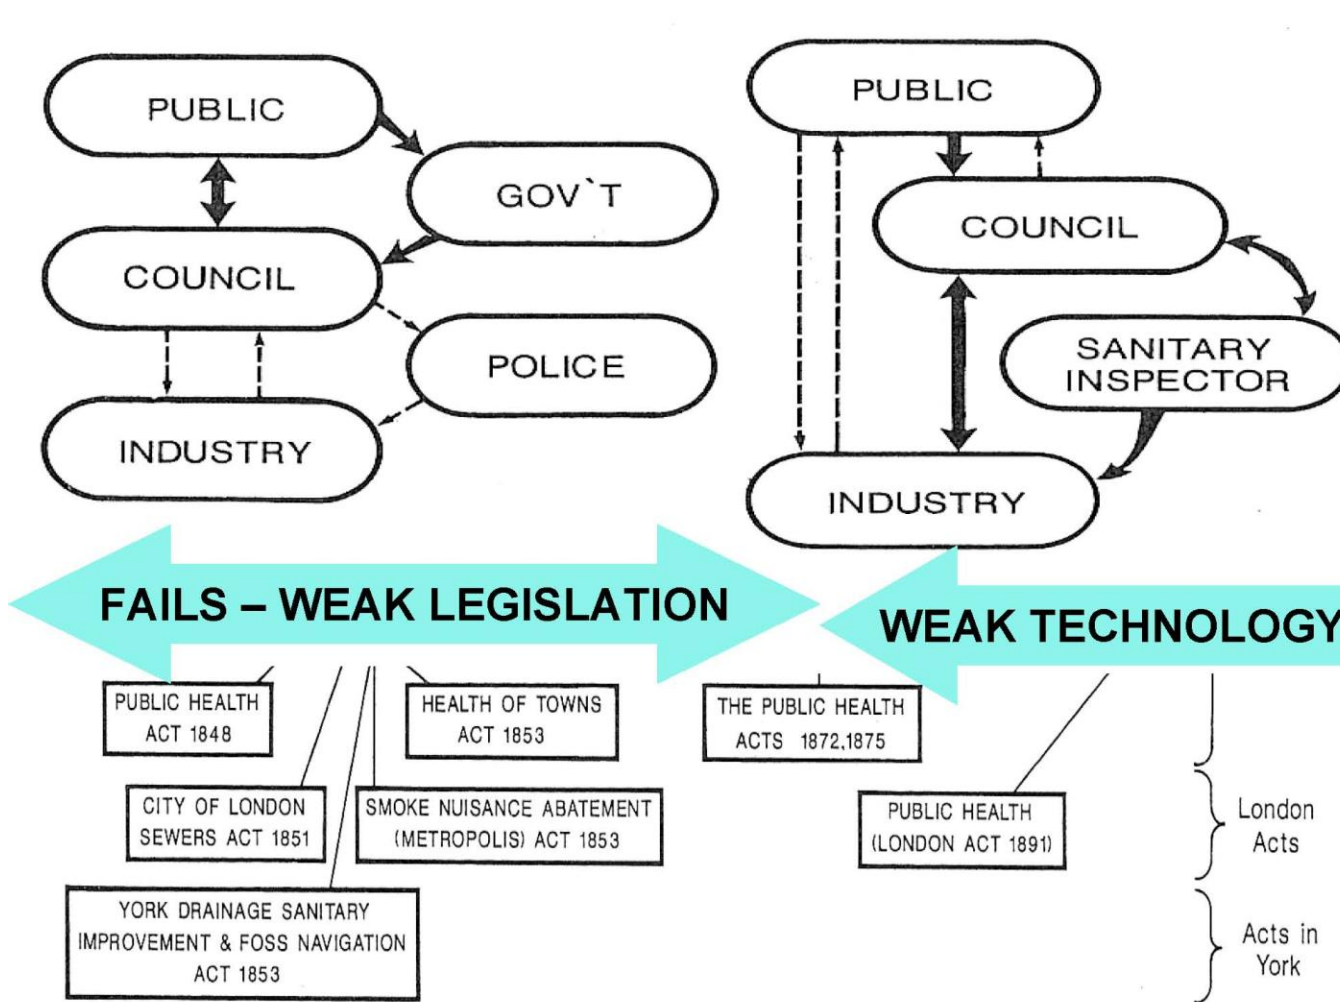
PUBLIC

GOV`T

COUNCIL

POLICE

INDUSTRY

PUBLIC

COUNCIL

SANITARY INSPECTOR

INDUSTRY

FAILS – WEAK LEGISLATION

WEAK TECHNOLOGY

PUBLIC HEALTH ACT 1848

HEALTH OF TOWNS ACT 1853

THE PUBLIC HEALTH ACTS 1872,1875

CITY OF LONDON SEWERS ACT 1851

SMOKE NUISANCE ABATEMENT (METROPOLIS) ACT 1853

PUBLIC HEALTH (LONDON ACT 1891)

London Acts

YORK DRAINAGE SANITARY IMPROVEMENT & FOSS NAVIGATION ACT 1853

Acts in York